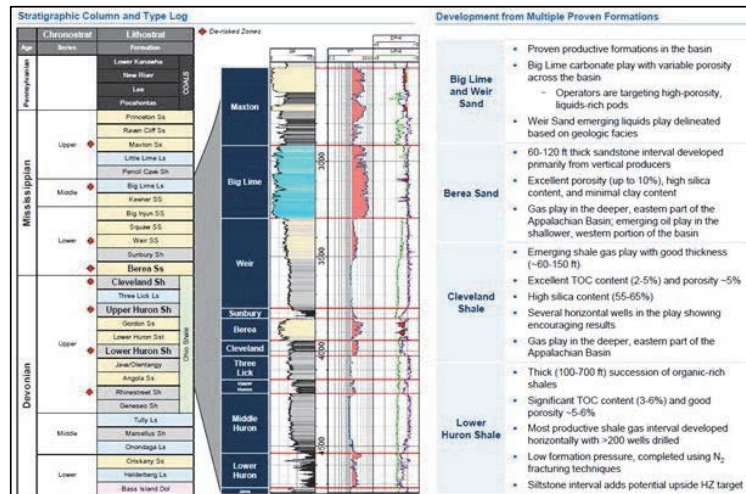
Stratigraphic Column and Type Log

De-risked Zones

| Age | Chronostrat Series | Lithostrat Formation |
|---|---|---|
| Pennsylvanian | | Lower Kanawha |
| | | New River |
| | | Lee |
| | | Pocahontas |
| Mississippian | Upper | Princeton Ss |
| | | Raven Cliff Ss |
| | | Maxton Ss |
| | | Little Lime Ls |
| | | Pencil Cave Sh |
| | Middle | Big Lime Ls |
| | | Keener SS |
| | Lower | Big Injun SS |
| | | Squaw SS |
| | | Weir SS |
| | | Sunbury Sh |
| | | Berea Ss |
| Devonian | Upper | Cleveland Sh |
| | | Three Lick Ls |
| | | Upper Huron Sh |
| | | Gordon Ss |
| | | Lower Huron Sst |
| | | Lower Huron Sh |
| | | Java/Olentangy |
| | | Angola Sh |
| | | Rhinestreet Sh |
| | | Geneseo Sh |
| | Middle | Tully Ls |
| | | Marcellus Sh |
| | | Onondaga Ls |
| | Lower | Oriskany Ss |
| | | Helderberg Ls |
| | | Bass Island Dol |

COALS

Ohio Shale

Maxton

Big Lime

Weir

Sunbury

Berea

Cleveland

Three Lick

Upper Huron

Middle Huron

Lower Huron

3000

3500

4000

4500

Development from Multiple Proven Formations

Big Lime and Weir Sand
• Proven productive formations in the basin
• Big Lime carbonate play with variable porosity across the basin
– Operators are targeting high-porosity, liquids-rich pods
• Weir Sand emerging liquids play delineated based on geologic facies

Berea Sand
• 60-120 ft thick sandstone interval developed primarily from vertical producers
• Excellent porosity (up to 10%), high silica content, and minimal clay content
• Gas play in the deeper, eastern part of the Appalachian Basin; emerging oil play in the shallower, western portion of the basin

Cleveland Shale
• Emerging shale gas play with good thickness (~60-150 ft)
• Excellent TOC content (2-5%) and porosity ~5%
• High silica content (55-65%)
• Several horizontal wells in the play showing encouraging results
• Gas play in the deeper, eastern part of the Appalachian Basin

Lower Huron Shale
• Thick (100-700 ft) succession of organic-rich shales
• Significant TOC content (3-6%) and good porosity ~5-6%
• Most productive shale gas interval developed horizontally with >200 wells drilled
• Low formation pressure, completed using $N_2$ fracturing techniques
• Siltstone interval adds potential upside HZ target